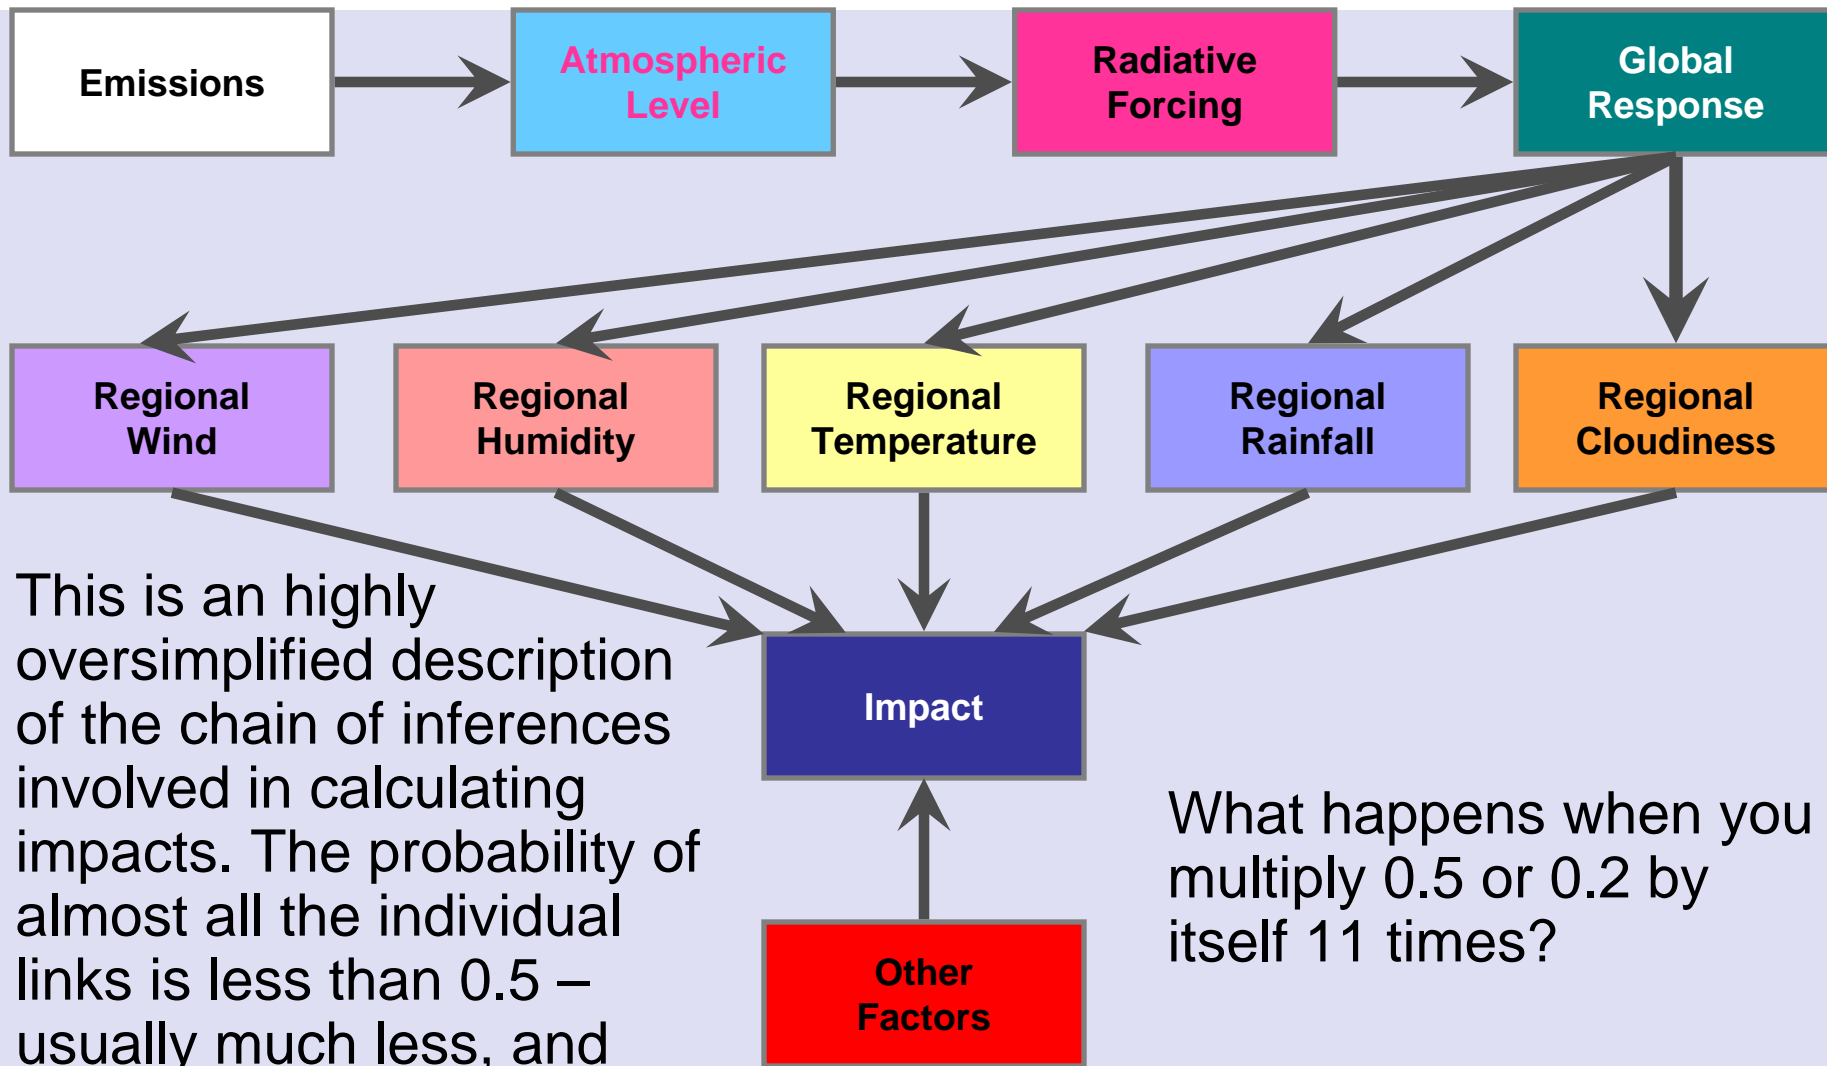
Emissions

Atmospheric Level

Radiative Forcing

Global Response

Regional Wind

Regional Humidity

Regional Temperature

Regional Rainfall

Regional Cloudiness

Impact

Other Factors

This is an highly oversimplified description of the chain of inferences involved in calculating impacts. The probability of almost all the individual links is less than 0.5 – usually much less, and

What happens when you multiply 0.5 or 0.2 by itself 11 times?